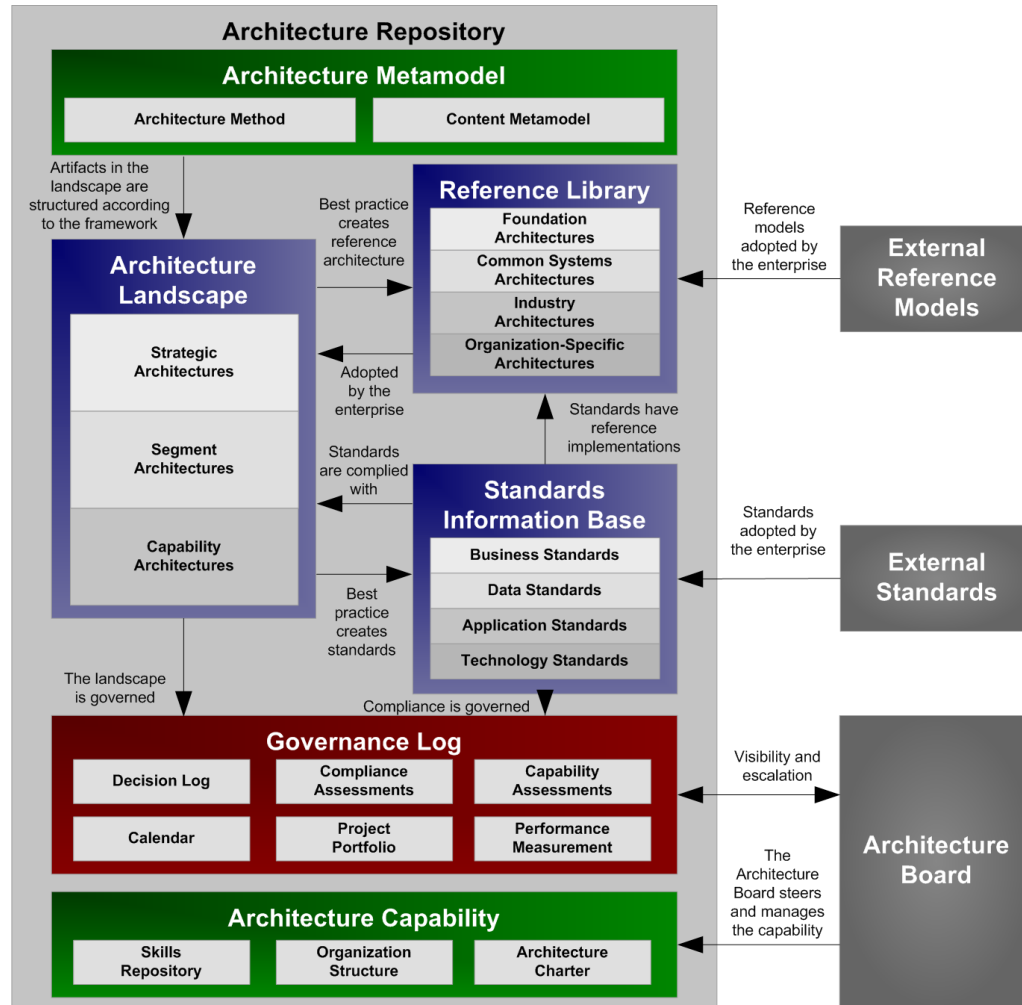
Architecture Repository

Architecture Metamodel

Architecture Method

Content Metamodel

Artifacts in the landscape are structured according to the framework

Best practice creates reference architecture

Reference Library

Foundation Architectures

Common Systems Architectures

Industry Architectures

Organization-Specific Architectures

Reference models adopted by the enterprise

External Reference Models

Architecture Landscape

Strategic Architectures

Segment Architectures

Capability Architectures

Adopted by the enterprise

Standards have reference implementations

Standards are complied with

Standards Information Base

Business Standards

Data Standards

Application Standards

Technology Standards

Best practice creates standards

Standards adopted by the enterprise

External Standards

The landscape is governed

Compliance is governed

Governance Log

Decision Log

Compliance Assessments

Capability Assessments

Calendar

Project Portfolio

Performance Measurement

Visibility and escalation

Architecture Board

The Architecture Board steers and manages the capability

Architecture Capability

Skills Repository

Organization Structure

Architecture Charter